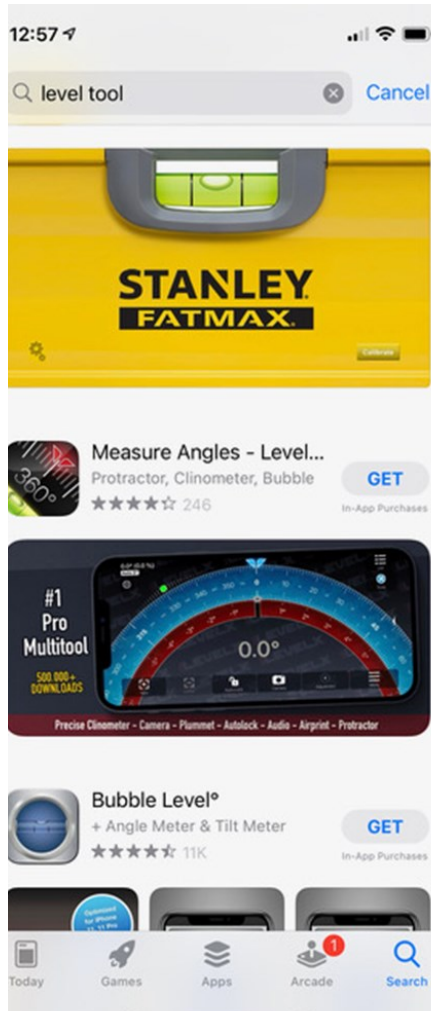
12:57

level tool

Cancel

STANLEY
FATMAX

Calibrate

Measure Angles - Level...
Protractor, Clinometer, Bubble
★★★★☆ 246

GET
In-App Purchases

#1
Pro
Multitool
500.000+
DOWNLOADS

0.0°

Precise Clinometer - Camera - Plummet - Autolock - Audio - Airprint - Protractor

Bubble Level°
+ Angle Meter & Tilt Meter
★★★★☆ 11K

GET
In-App Purchases

Today Games Apps Arcade 1 Search